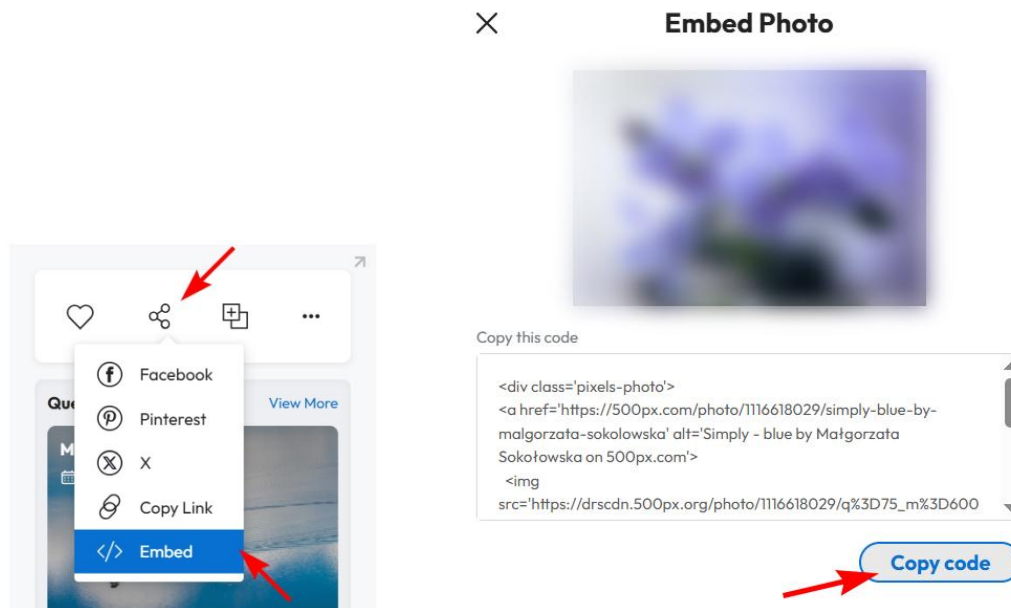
Facebook
Pinterest
X
Copy Link
Embed

Que
View More
M

Embed Photo

Copy this code

<div class='pixels-photo'>
<a href='https://500px.com/photo/1116618029/simply-blue-by-malgorzata-sokolowska' alt='Simply - blue by Małgorzata Sokołowska on 500px.com'>
<img src='https://drscdn.500px.org/photo/1116618029/q%3D75_m%3D600

Copy code